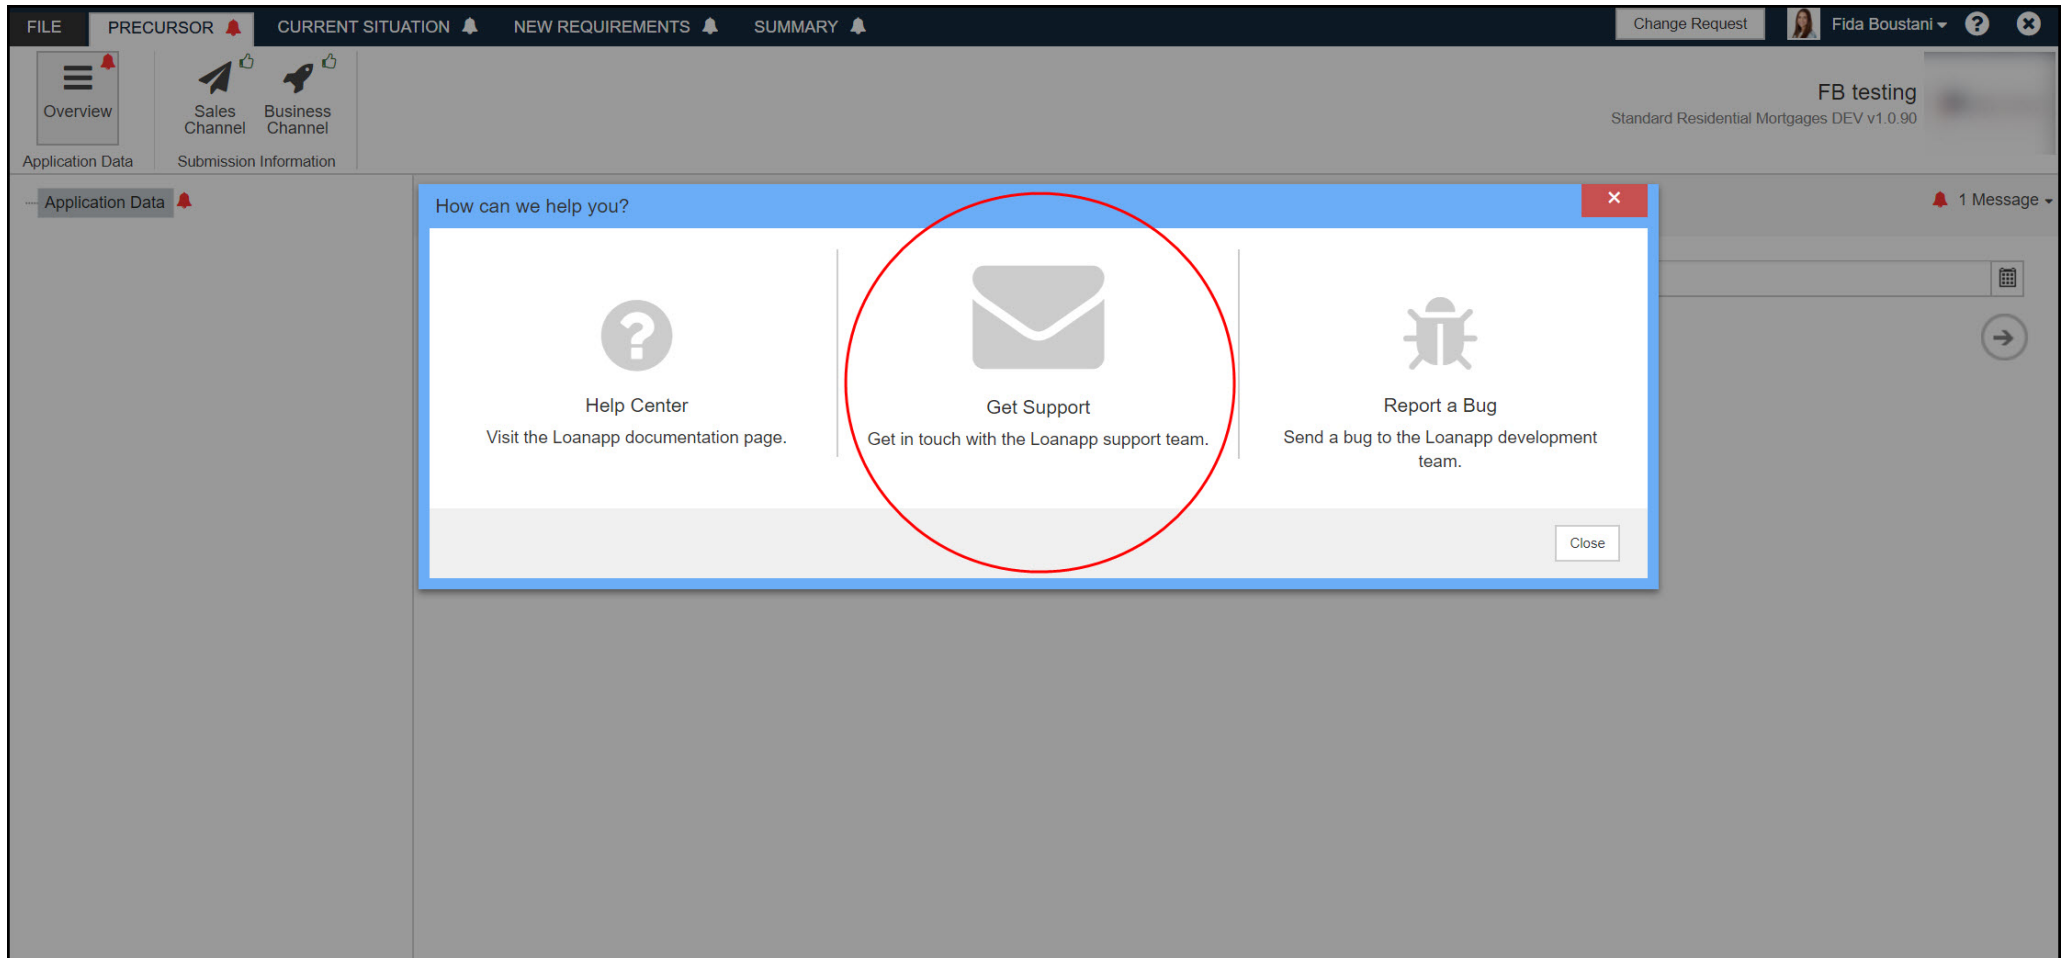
FILE PRECURSOR CURRENT SITUATION NEW REQUIREMENTS SUMMARY

Change Request Fida Boustani

Overview
Application Data

Sales Channel Business Channel
Submission Information

FB testing
Standard Residential Mortgages DEV v1.0.90

Application Data

1 Message

How can we help you?

Help Center
Visit the Loanapp documentation page.

Get Support
Get in touch with the Loanapp support team.

Report a Bug
Send a bug to the Loanapp development team.

Close